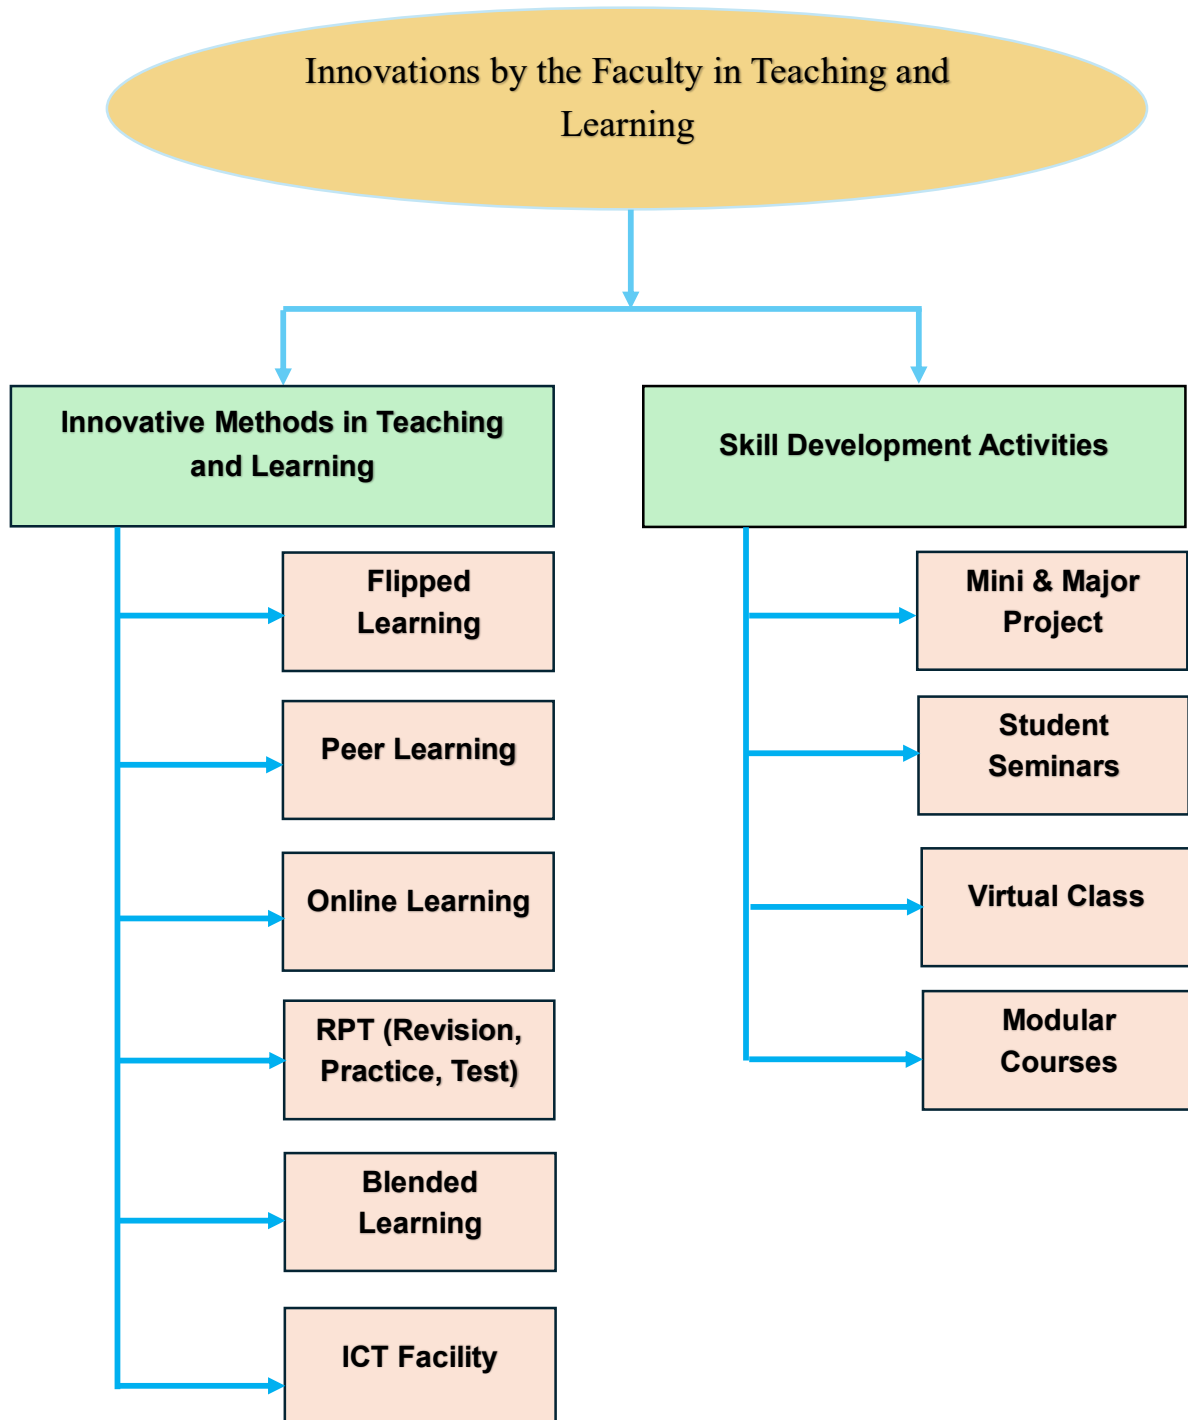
Innovations by the Faculty in Teaching and Learning

Innovative Methods in Teaching and Learning

Skill Development Activities

Flipped Learning

Peer Learning

Online Learning

RPT (Revision, Practice, Test)

Blended Learning

ICT Facility

Mini & Major Project

Student Seminars

Virtual Class

Modular Courses